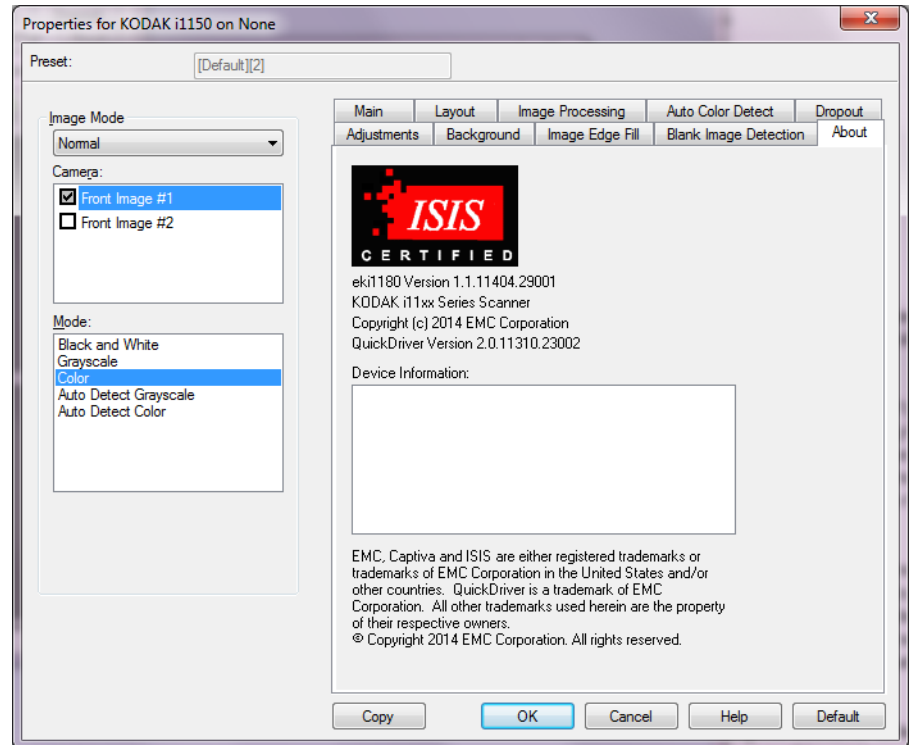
Properties for KODAK i1150 on None

Preset: [Default][2]

Image Mode
Normal

Camera:
Front Image #1
Front Image #2

Mode:
Black and White
Grayscale
Color
Auto Detect Grayscale
Auto Detect Color

Main | Layout | Image Processing | Auto Color Detect | Dropout
Adjustments | Background | Image Edge Fill | Blank Image Detection | About

ISIS
CERTIFIED

eki1180 Version 1.1.11404.29001
KODAK i11xx Series Scanner
Copyright (c) 2014 EMC Corporation
QuickDriver Version 2.0.11310.23002

Device Information:

EMC, Captiva and ISIS are either registered trademarks or trademarks of EMC Corporation in the United States and/or other countries. QuickDriver is a trademark of EMC Corporation. All other trademarks used herein are the property of their respective owners.
© Copyright 2014 EMC Corporation. All rights reserved.

Copy | OK | Cancel | Help | Default